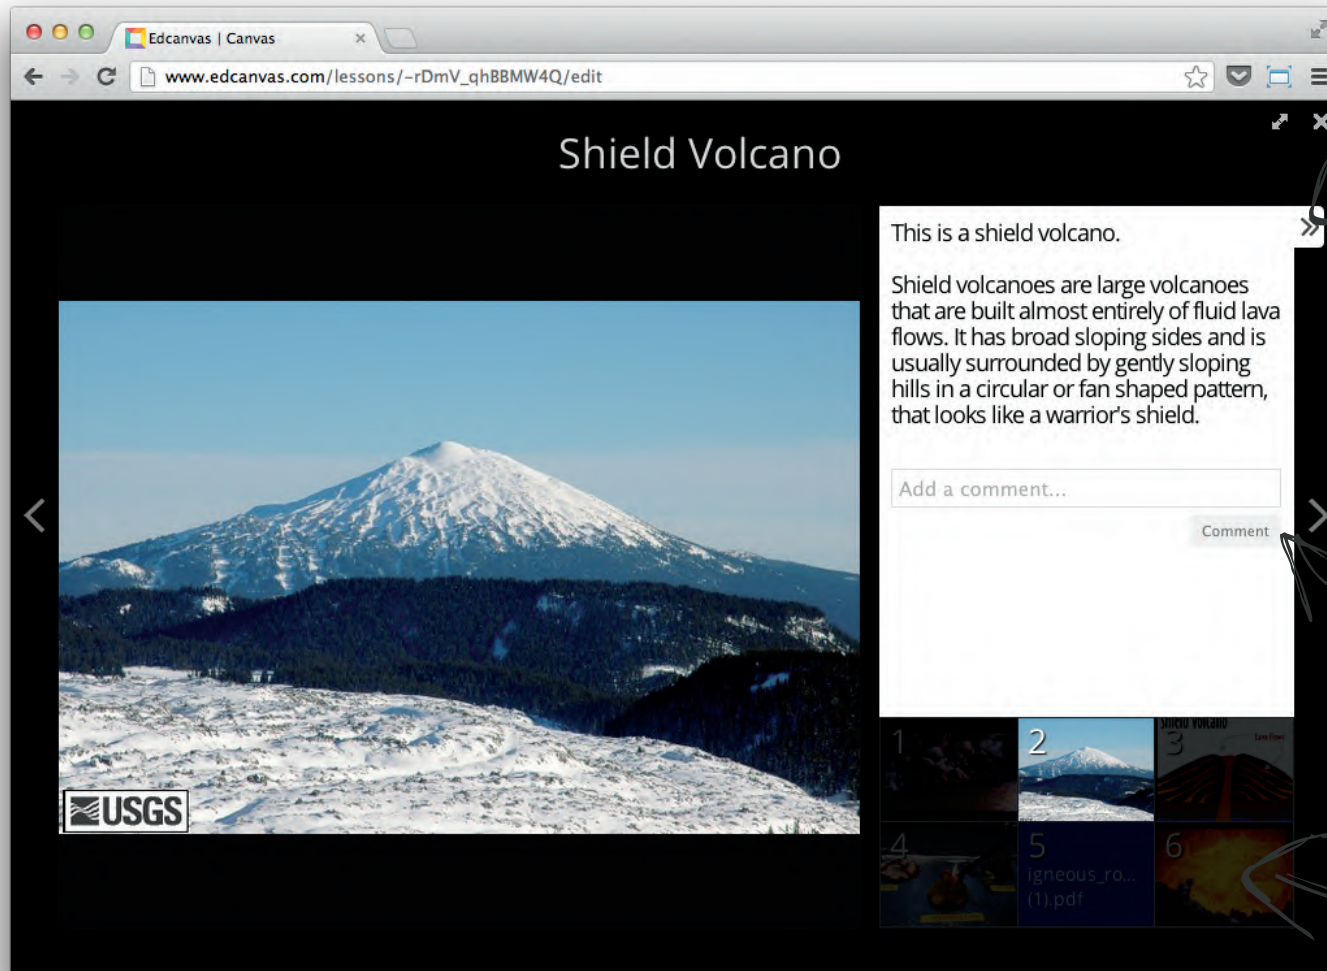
Edcanvas | Canvas

www.edcanvas.com/lessons/-rDmV_qhBBMW4Q/edit

Shield Volcano

USGS

This is a shield volcano.

Shield volcanoes are large volcanoes that are built almost entirely of fluid lava flows. It has broad sloping sides and is usually surrounded by gently sloping hills in a circular or fan shaped pattern, that looks like a warrior's shield.

Add a comment...

Comment

1

2

Shield Volcano 3

4

5 igneous_ro... (1).pdf

6